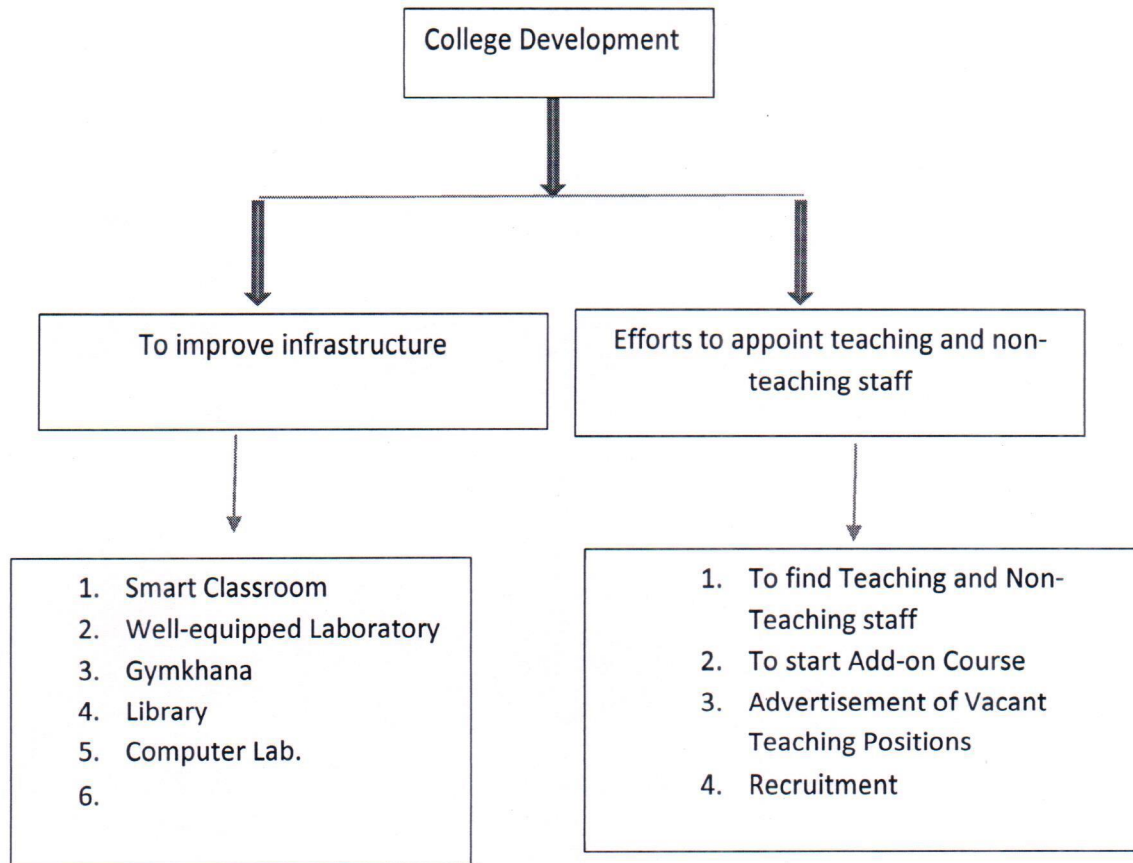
College Development

To improve infrastructure

Efforts to appoint teaching and non-teaching staff

1. Smart Classroom
2. Well-equipped Laboratory
3. Gymkhana
4. Library
5. Computer Lab.
6.

1. To find Teaching and Non-Teaching staff
2. To start Add-on Course
3. Advertisement of Vacant Teaching Positions
4. Recruitment